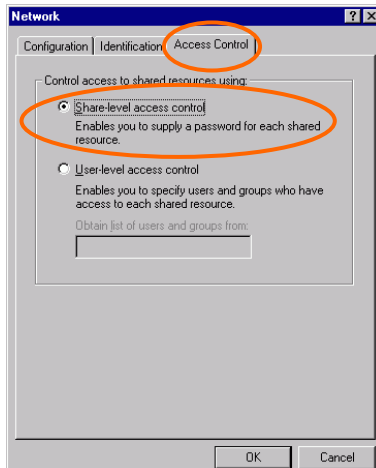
Network

?

X

Configuration

Identification

Access Control

Control access to shared resources using:

Share-level access control

Enables you to supply a password for each shared resource.

User-level access control

Enables you to specify users and groups who have access to each shared resource.

Obtain list of users and groups from:

OK

Cancel